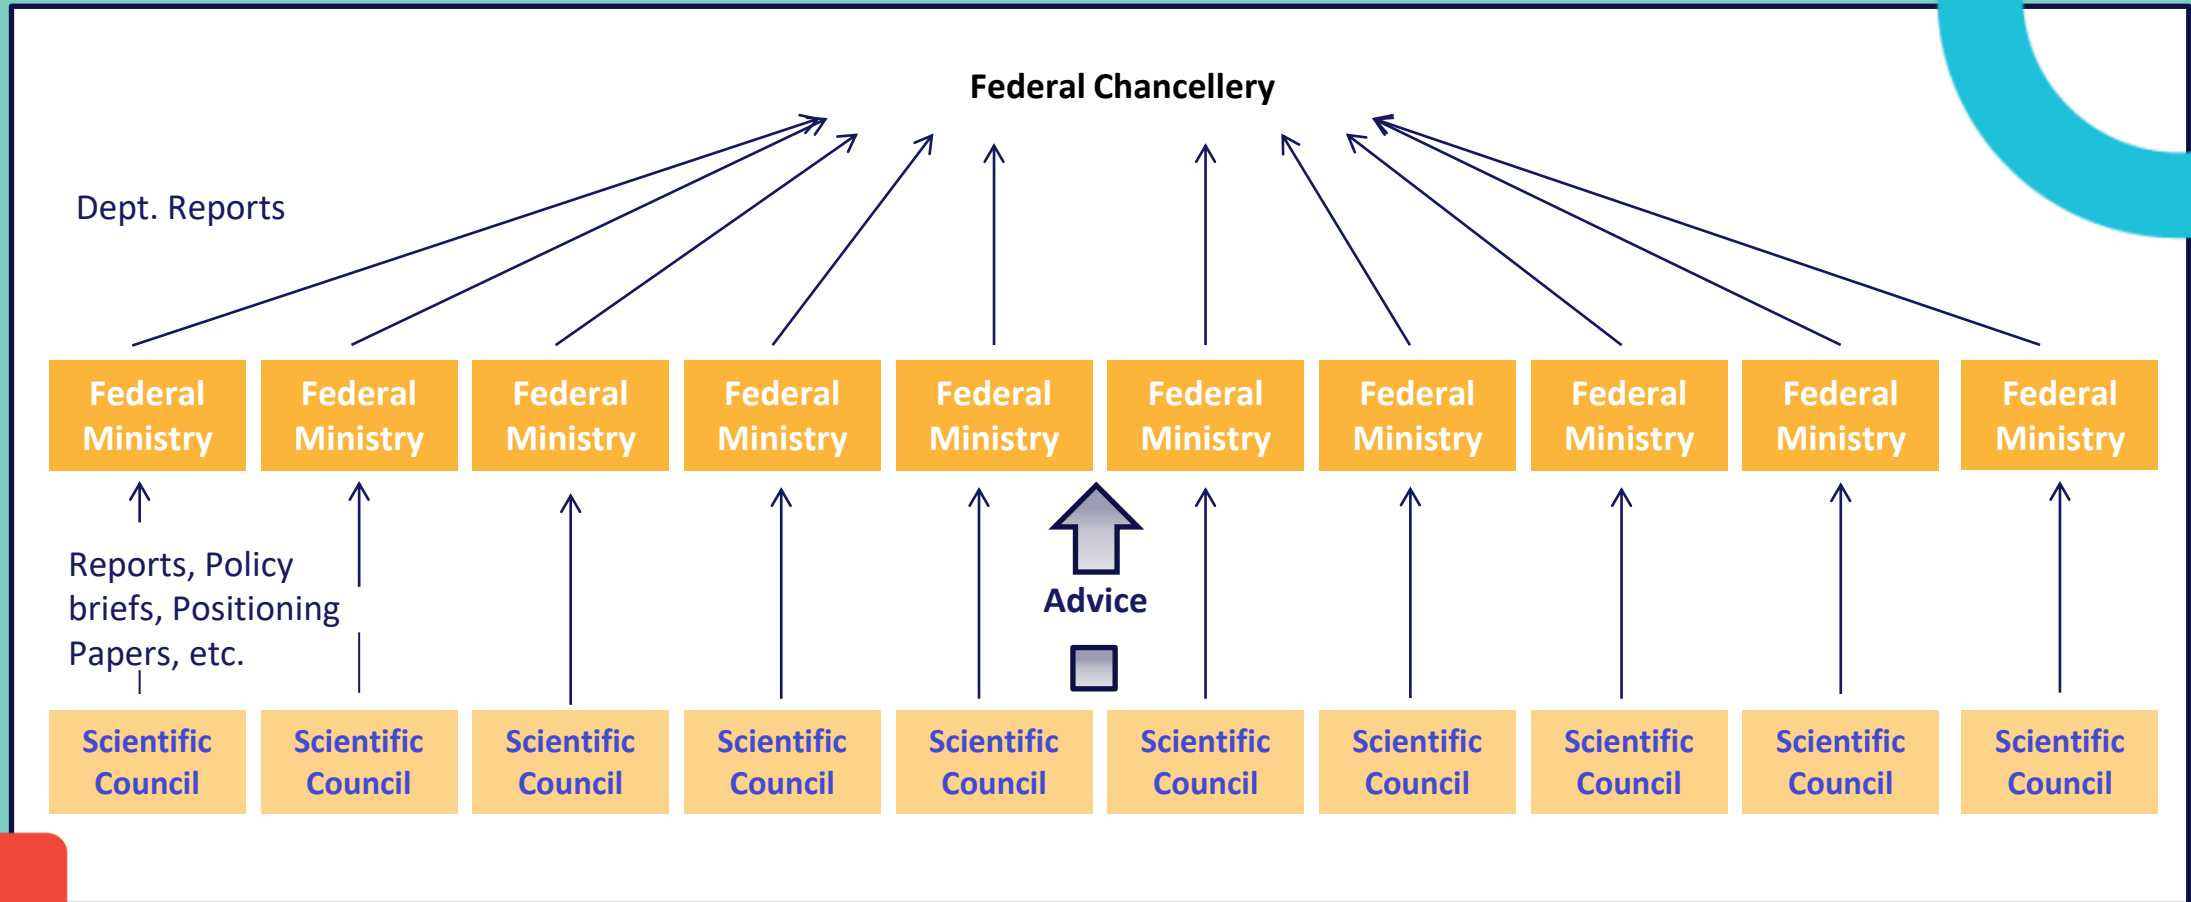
Federal Chancellery

Dept. Reports

Federal Ministry

Federal Ministry

Federal Ministry

Federal Ministry

Federal Ministry

Federal Ministry

Federal Ministry

Federal Ministry

Federal Ministry

Federal Ministry

Reports, Policy briefs, Positioning Papers, etc.

Advice

Scientific Council

Scientific Council

Scientific Council

Scientific Council

Scientific Council

Scientific Council

Scientific Council

Scientific Council

Scientific Council

Scientific Council